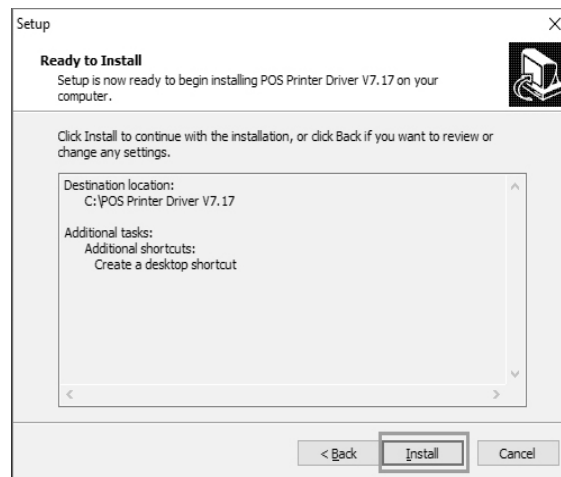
Setup

Ready to Install
Setup is now ready to begin installing POS Printer Driver V7.17 on your computer.

Click Install to continue with the installation, or click Back if you want to review or change any settings.

Destination location:
C:\POS Printer Driver V7.17

Additional tasks:
Additional shortcuts:
Create a desktop shortcut

< Back
Install
Cancel